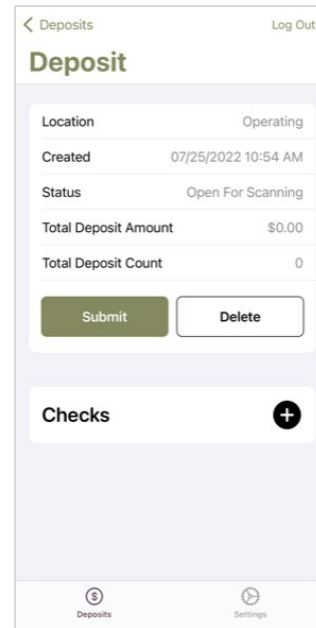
Deposits

Log Out

Deposit

| | |
|---|---|
| Location | Operating |
| Created | 07/25/2022 10:54 AM |
| Status | Open For Scanning |
| Total Deposit Amount | $0.00 |
| Total Deposit Count | 0 |

Submit

Delete

Checks

Deposits

Settings